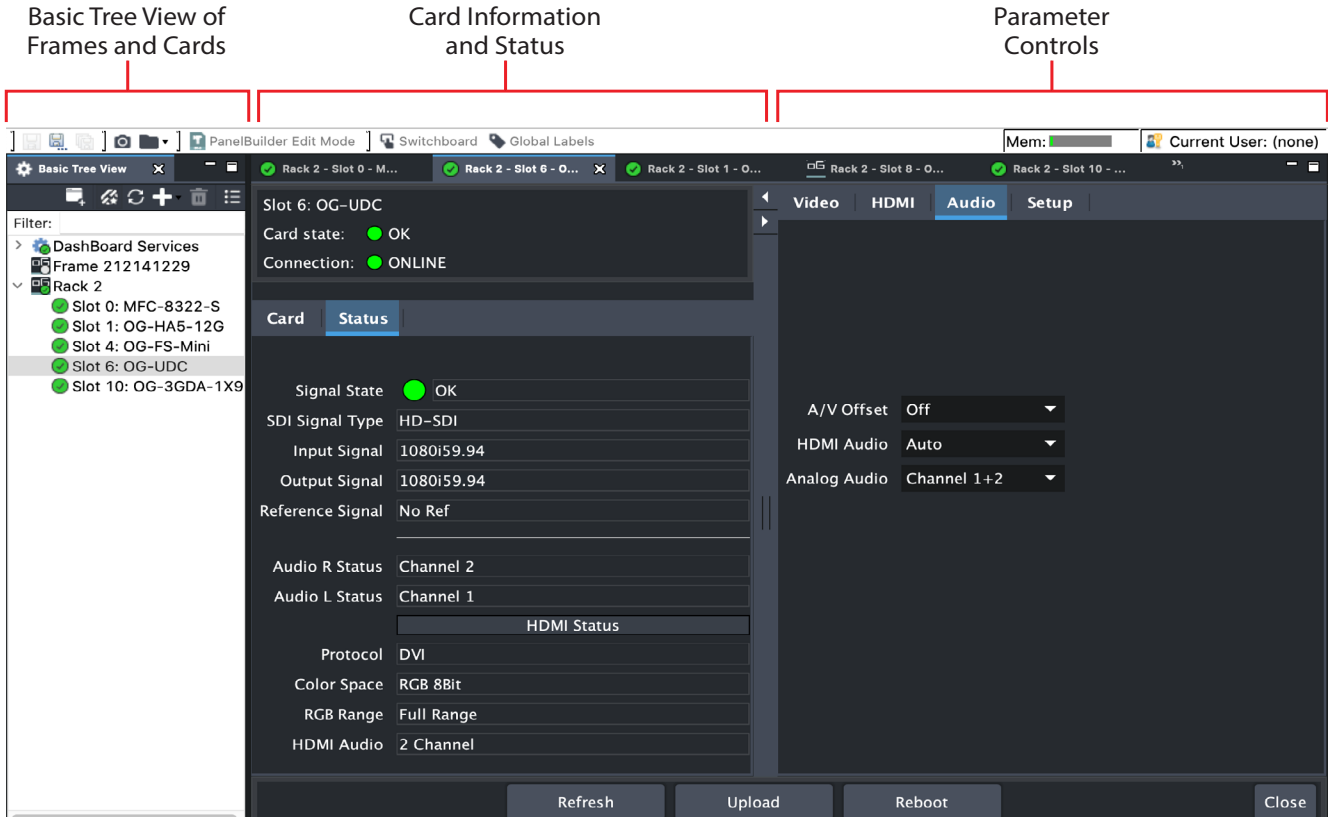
Basic Tree View of Frames and Cards

Card Information and Status

Parameter Controls

PanelBuilder Edit Mode
Switchboard
Global Labels
Mem:
Current User: (none)

Basic Tree View
Filter:
DashBoard Services
Frame 212141229
Rack 2
Slot 0: MFC-8322-S
Slot 1: OG-HA5-12G
Slot 4: OG-FS-Mini
Slot 6: OG-UDC
Slot 10: OG-3GDA-1X9

Rack 2 - Slot 0 - M...
Rack 2 - Slot 6 - O...
Rack 2 - Slot 1 - O...
Rack 2 - Slot 8 - O...
Rack 2 - Slot 10 - ...

Slot 6: OG-UDC
Card state: OK
Connection: ONLINE

Card
Status

| | |
|---|---|
| Signal State | OK |
| SDI Signal Type | HD-SDI |
| Input Signal | 1080i59.94 |
| Output Signal | 1080i59.94 |
| Reference Signal | No Ref |
| Audio R Status | Channel 2 |
| Audio L Status | Channel 1 |
| | HDMI Status |
| Protocol | DVI |
| Color Space | RGB 8Bit |
| RGB Range | Full Range |
| HDMI Audio | 2 Channel |

Video
HDMI
Audio
Setup

A/V Offset Off
HDMI Audio Auto
Analog Audio Channel 1+2

Refresh
Upload
Reboot
Close